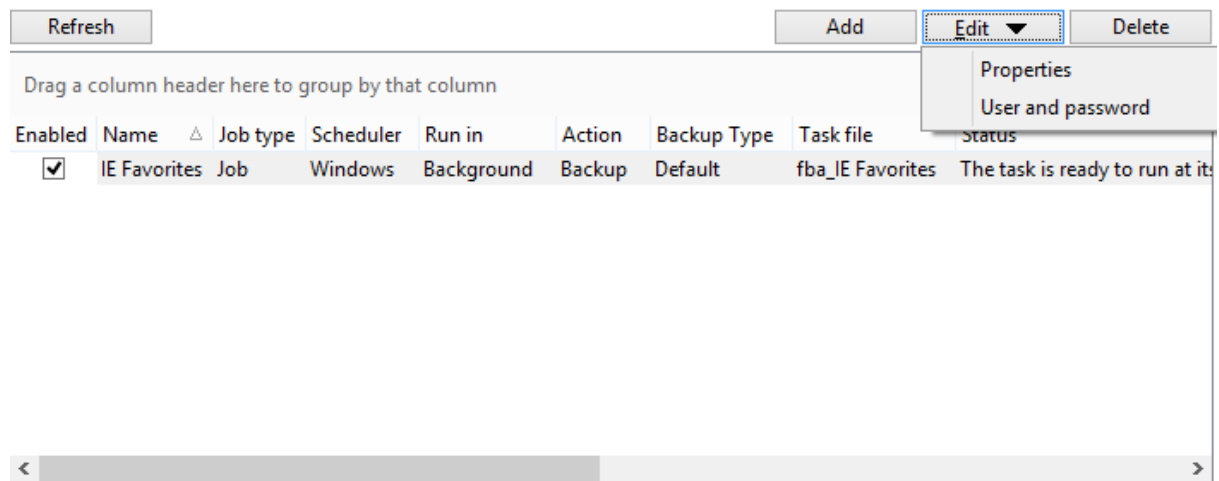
Refresh

Add Edit ▼ Delete

Properties
User and password

Drag a column header here to group by that column

| Enabled | Name | Job type | Scheduler | Run in | Action | Backup Type | Task file | Status |
|---|---|---|---|---|---|---|---|---|
| ✔ | IE Favorites | Job | Windows | Background | Backup | Default | fba_IE Favorites | The task is ready to run at its |